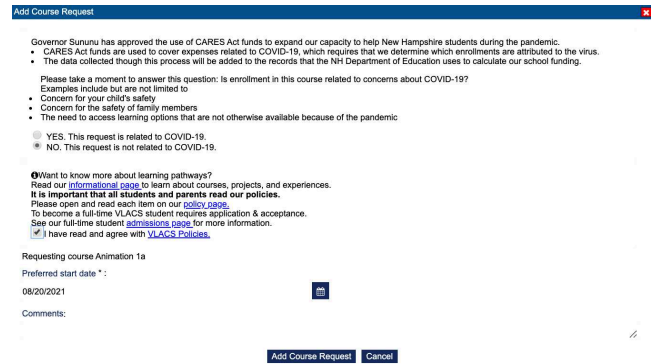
Add Course Request

Governor Sununu has approved the use of CARES Act funds to expand our capacity to help New Hampshire students during the pandemic.

- CARES Act funds are used to cover expenses related to COVID-19, which requires that we determine which enrollments are attributed to the virus.
- The data collected though this process will be added to the records that the NH Department of Education uses to calculate our school funding.

Please take a moment to answer this question: Is enrollment in this course related to concerns about COVID-19?
Examples include but are not limited to

- Concern for your child's safety
- Concern for the safety of family members
- The need to access learning options that are not otherwise available because of the pandemic

YES. This request is related to COVID-19.
NO. This request is not related to COVID-19.

Want to know more about learning pathways?
Read our informational page to learn about courses, projects, and experiences.
**It is important that all students and parents read our policies.**
Please open and read each item on our policy page.
To become a full-time VLACS student requires application & acceptance.
See our full-time student admissions page for more information.
I have read and agree with VLACS Policies.

Requesting course Animation 1a

Preferred start date * :

08/20/2021

Comments:

Add Course Request Cancel